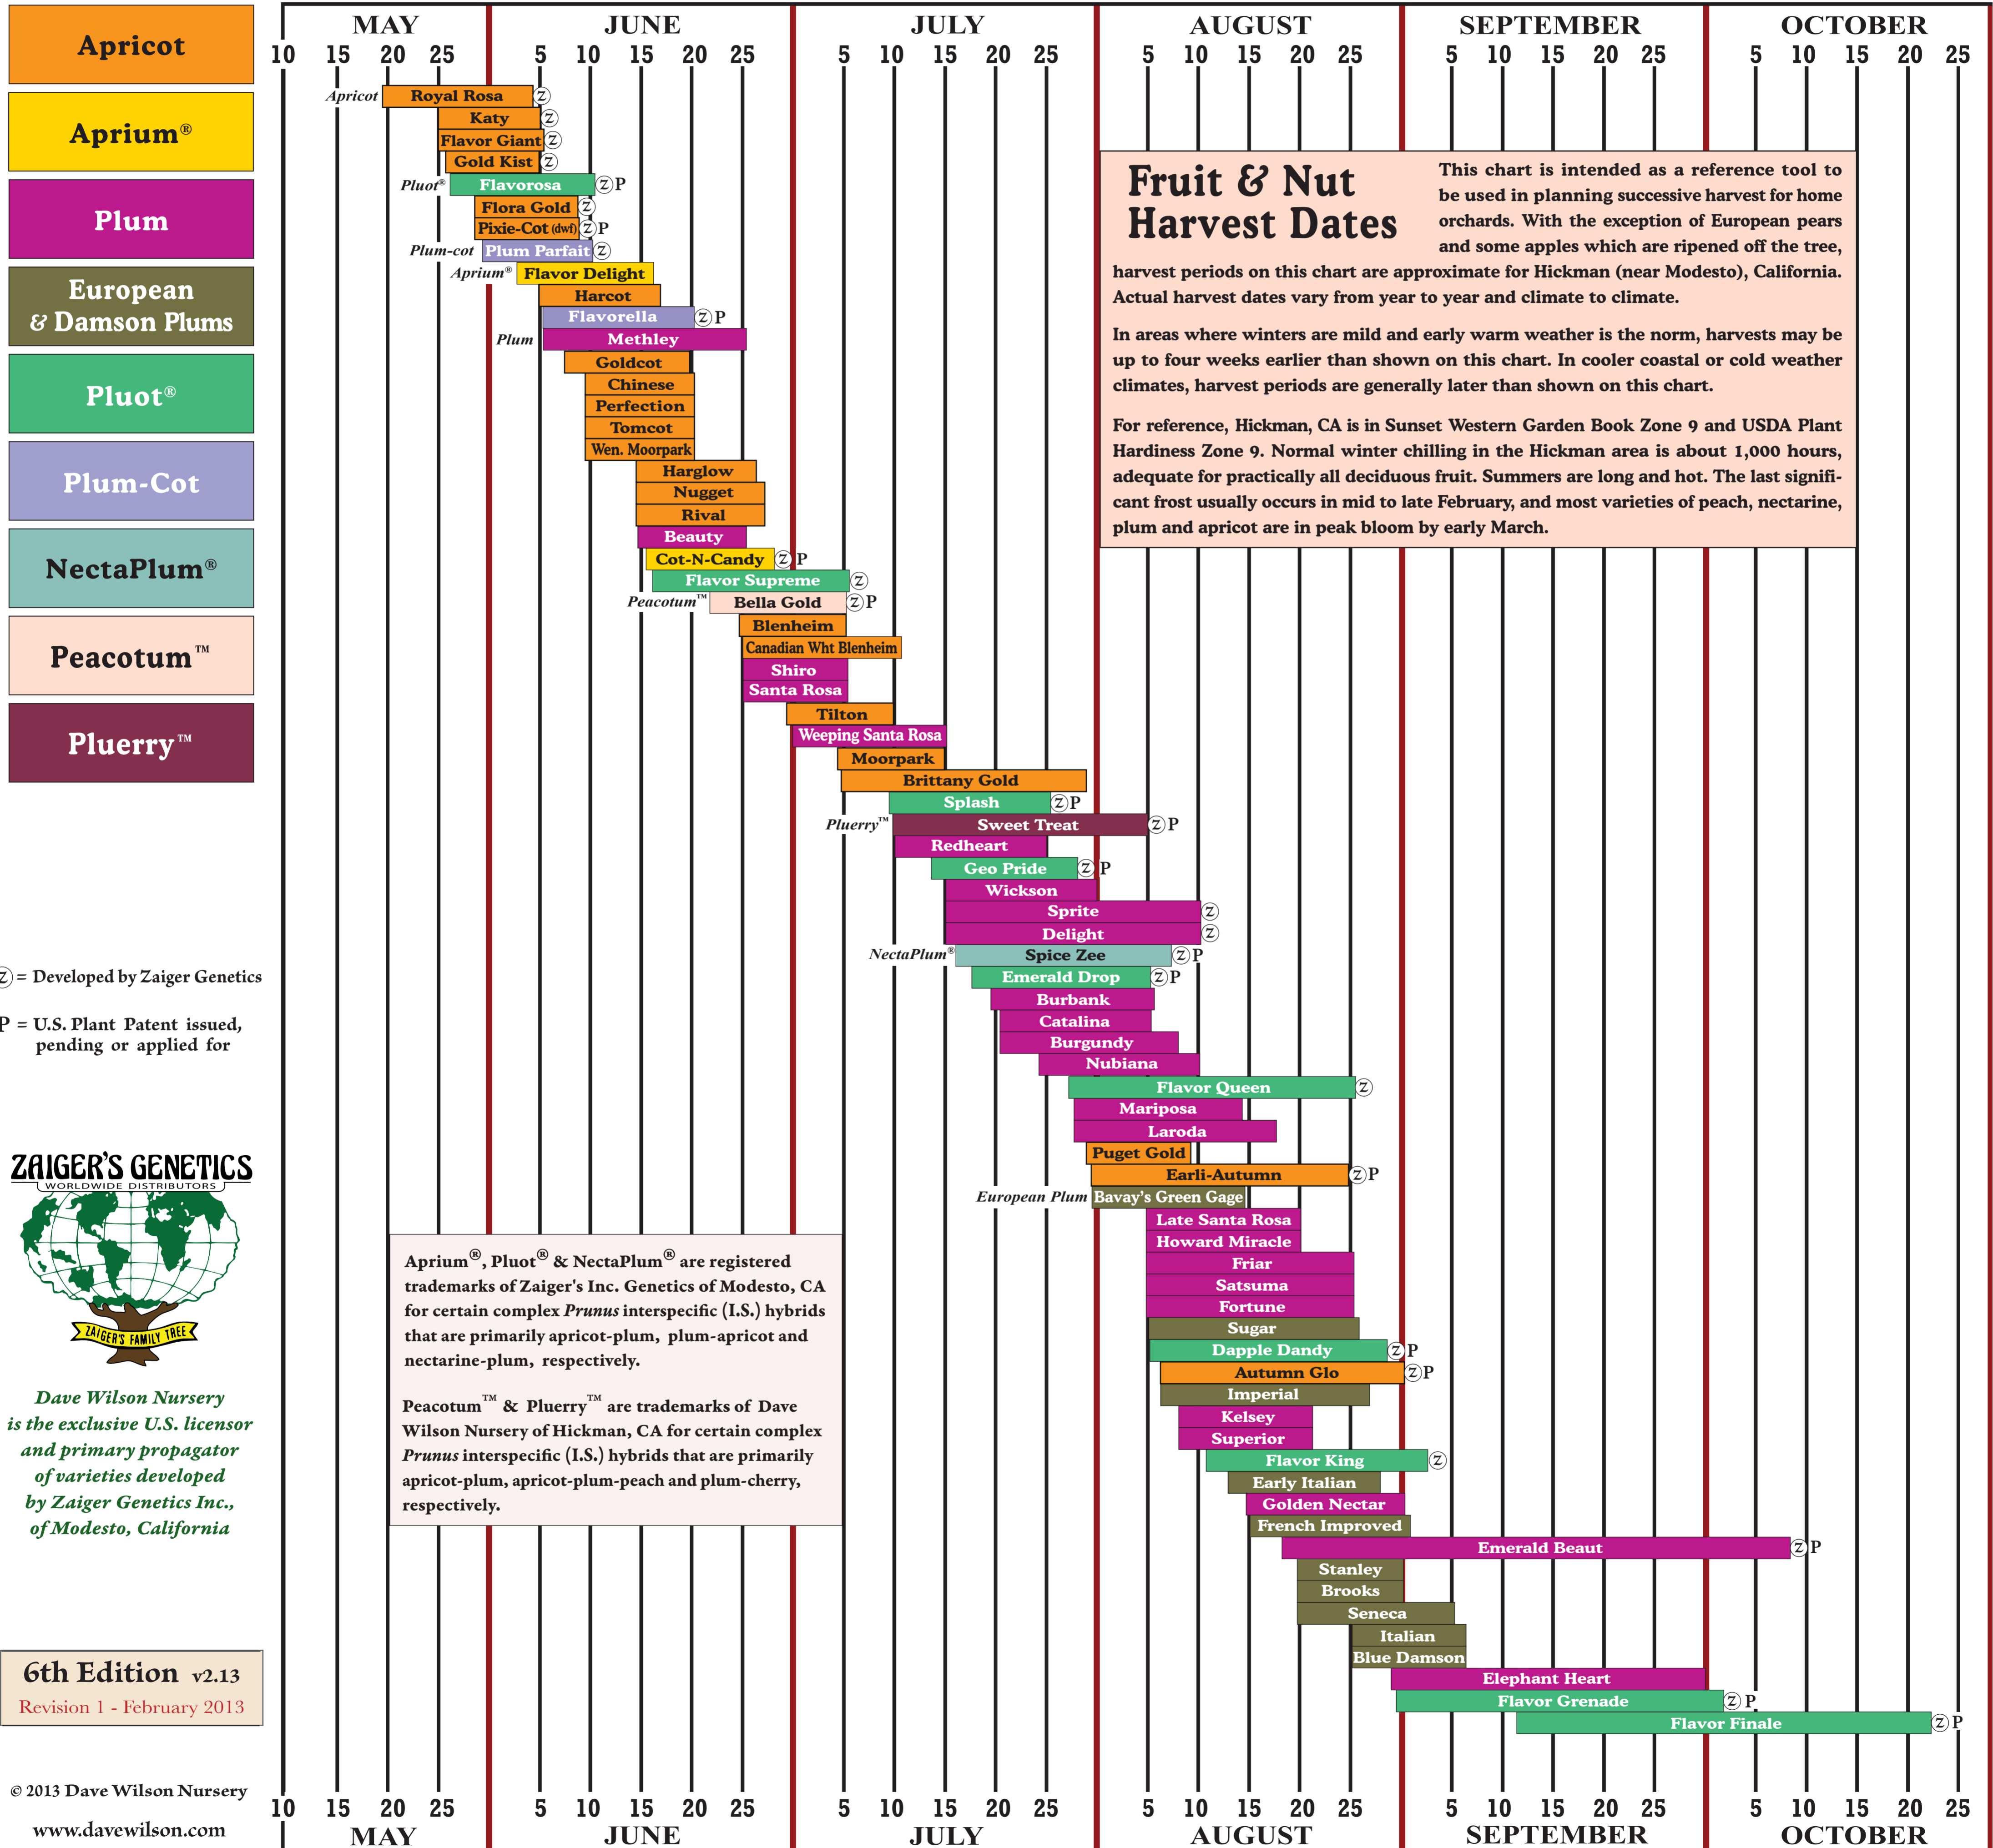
Apricot
Aprium®
Plum
European & Damson Plums
Pluot®
Plum-Cot
NectaPlum®
Peacotum™
Pluerry™

MAY JUNE JULY AUGUST SEPTEMBER OCTOBER
10 15 20 25 5 10 15 20 25 5 10 15 20 25 5 10 15 20 25 5 10 15 20 25 5 10 15 20 25

Apricot Royal Rosa Z
Katy Z
Flavor Giant Z
Gold Kist Z
Pluot® Flavorosa Z P
Flora Gold Z
Pixie-Cot (dwf) Z P
Plum-cot Plum Parfait Z
Aprium® Flavor Delight
Harcot
Flavorella Z P
Plum Methley
Goldcot
Chinese
Perfection
Tomcot
Wen. Moorpark
Harglow
Nugget
Rival
Beauty
Cot-N-Candy Z P
Flavor Supreme Z
Peacotum™ Bella Gold Z P
Blenheim
Canadian Wht Blenheim
Shiro
Santa Rosa
Tilton
Weeping Santa Rosa
Moorpark
Brittany Gold
Splash Z P
Pluerry™ Sweet Treat Z P
Redheart
Geo Pride Z P
Wickson
Sprite Z
Delight Z
NectaPlum® Spice Zee Z P
Emerald Drop Z P
Burbank
Catalina
Burgundy
Nubiana
Flavor Queen Z
Mariposa
Laroda
Puget Gold
Earli-Autumn Z P
European Plum Bavay's Green Gage
Late Santa Rosa
Howard Miracle
Friar
Satsuma
Fortune
Sugar
Dapple Dandy Z P
Autumn Glo Z P
Imperial
Kelsey
Superior
Flavor King Z
Early Italian
Golden Nectar
French Improved
Emerald Beaut Z P
Stanley
Brooks
Seneca
Italian
Blue Damson
Elephant Heart
Flavor Grenade Z P
Flavor Finale Z P

Fruit & Nut Harvest Dates

This chart is intended as a reference tool to be used in planning successive harvest for home orchards. With the exception of European pears and some apples which are ripened off the tree, harvest periods on this chart are approximate for Hickman (near Modesto), California. Actual harvest dates vary from year to year and climate to climate.

In areas where winters are mild and early warm weather is the norm, harvests may be up to four weeks earlier than shown on this chart. In cooler coastal or cold weather climates, harvest periods are generally later than shown on this chart.

For reference, Hickman, CA is in Sunset Western Garden Book Zone 9 and USDA Plant Hardiness Zone 9. Normal winter chilling in the Hickman area is about 1,000 hours, adequate for practically all deciduous fruit. Summers are long and hot. The last significant frost usually occurs in mid to late February, and most varieties of peach, nectarine, plum and apricot are in peak bloom by early March.

Z = Developed by Zaiger Genetics

P = U.S. Plant Patent issued, pending or applied for

ZAIGER'S GENETICS
WORLDWIDE DISTRIBUTORS
ZAIGER'S FAMILY TREE

Dave Wilson Nursery is the exclusive U.S. licensor and primary propagator of varieties developed by Zaiger Genetics Inc., of Modesto, California

Aprium®, Pluot® & NectaPlum® are registered trademarks of Zaiger's Inc. Genetics of Modesto, CA for certain complex Prunus interspecific (I.S.) hybrids that are primarily apricot-plum, plum-apricot and nectarine-plum, respectively.

Peacotum™ & Pluerry™ are trademarks of Dave Wilson Nursery of Hickman, CA for certain complex Prunus interspecific (I.S.) hybrids that are primarily apricot-plum, apricot-plum-peach and plum-cherry, respectively.

6th Edition v2.13
Revision 1 - February 2013

© 2013 Dave Wilson Nursery
www.davewilson.com

10 15 20 25 5 10 15 20 25 5 10 15 20 25 5 10 15 20 25 5 10 15 20 25 5 10 15 20 25
MAY JUNE JULY AUGUST SEPTEMBER OCTOBER